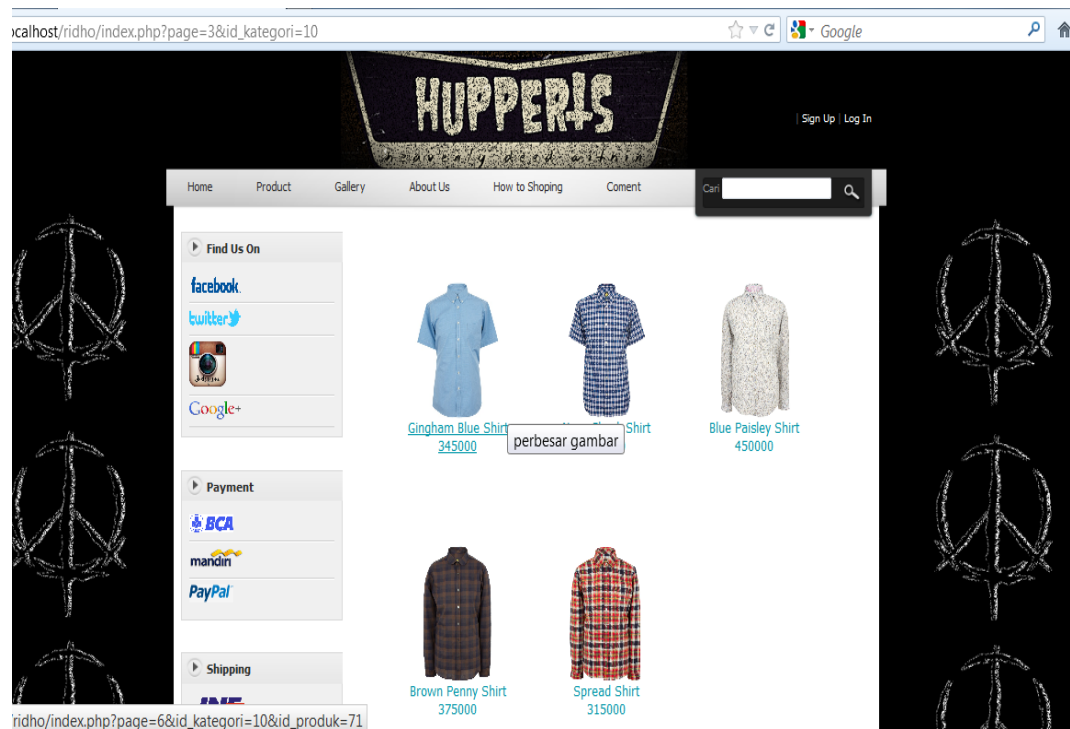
ocalhost/ridho/index.php?page=3&id_kategori=10

Google

HUPPERTS

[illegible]

Sign Up | Log In

Home Product Gallery About Us How to Shoping Coment

Cari

Find Us On

facebook.

twitter

Google+

Payment

BCA

mandiri

PayPal

Shipping

JNE

Gingham Blue Shirt
345000

perbesar gambar

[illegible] Shirt

Blue Paisley Shirt
450000

Brown Penny Shirt
375000

Spread Shirt
315000

ridho/index.php?page=6&id_kategori=10&id_produk=71